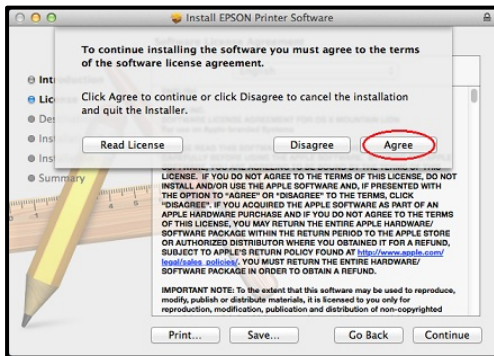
Install EPSON Printer Software

To continue installing the software you must agree to the terms of the software license agreement.

Click Agree to continue or click Disagree to cancel the installation and quit the Installer.

Read License

Disagree

Agree

Intr

Lic

Des

Ins

Ins

Summary

LICENSE. IF YOU DO NOT AGREE TO THE TERMS OF THIS LICENSE, DO NOT INSTALL AND/OR USE THE APPLE SOFTWARE AND, IF PRESENTED WITH THE OPTION TO "AGREE" OR "DISAGREE" TO THE TERMS, CLICK "DISAGREE". IF YOU ACQUIRED THE APPLE SOFTWARE AS PART OF AN APPLE HARDWARE PURCHASE AND IF YOU DO NOT AGREE TO THE TERMS OF THIS LICENSE, YOU MAY RETURN THE ENTIRE APPLE HARDWARE/ SOFTWARE PACKAGE WITHIN THE RETURN PERIOD TO THE APPLE STORE OR AUTHORIZED DISTRIBUTOR WHERE YOU OBTAINED IT FOR A REFUND, SUBJECT TO APPLE'S RETURN POLICY FOUND AT http://www.apple.com/legal/sales_policies/. YOU MUST RETURN THE ENTIRE HARDWARE/ SOFTWARE PACKAGE IN ORDER TO OBTAIN A REFUND.

IMPORTANT NOTE: To the extent that this software may be used to reproduce, modify, publish or distribute materials, it is licensed to you only for reproduction, modification, publication and distribution of non-copyrighted

Print...

Save...

Go Back

Continue